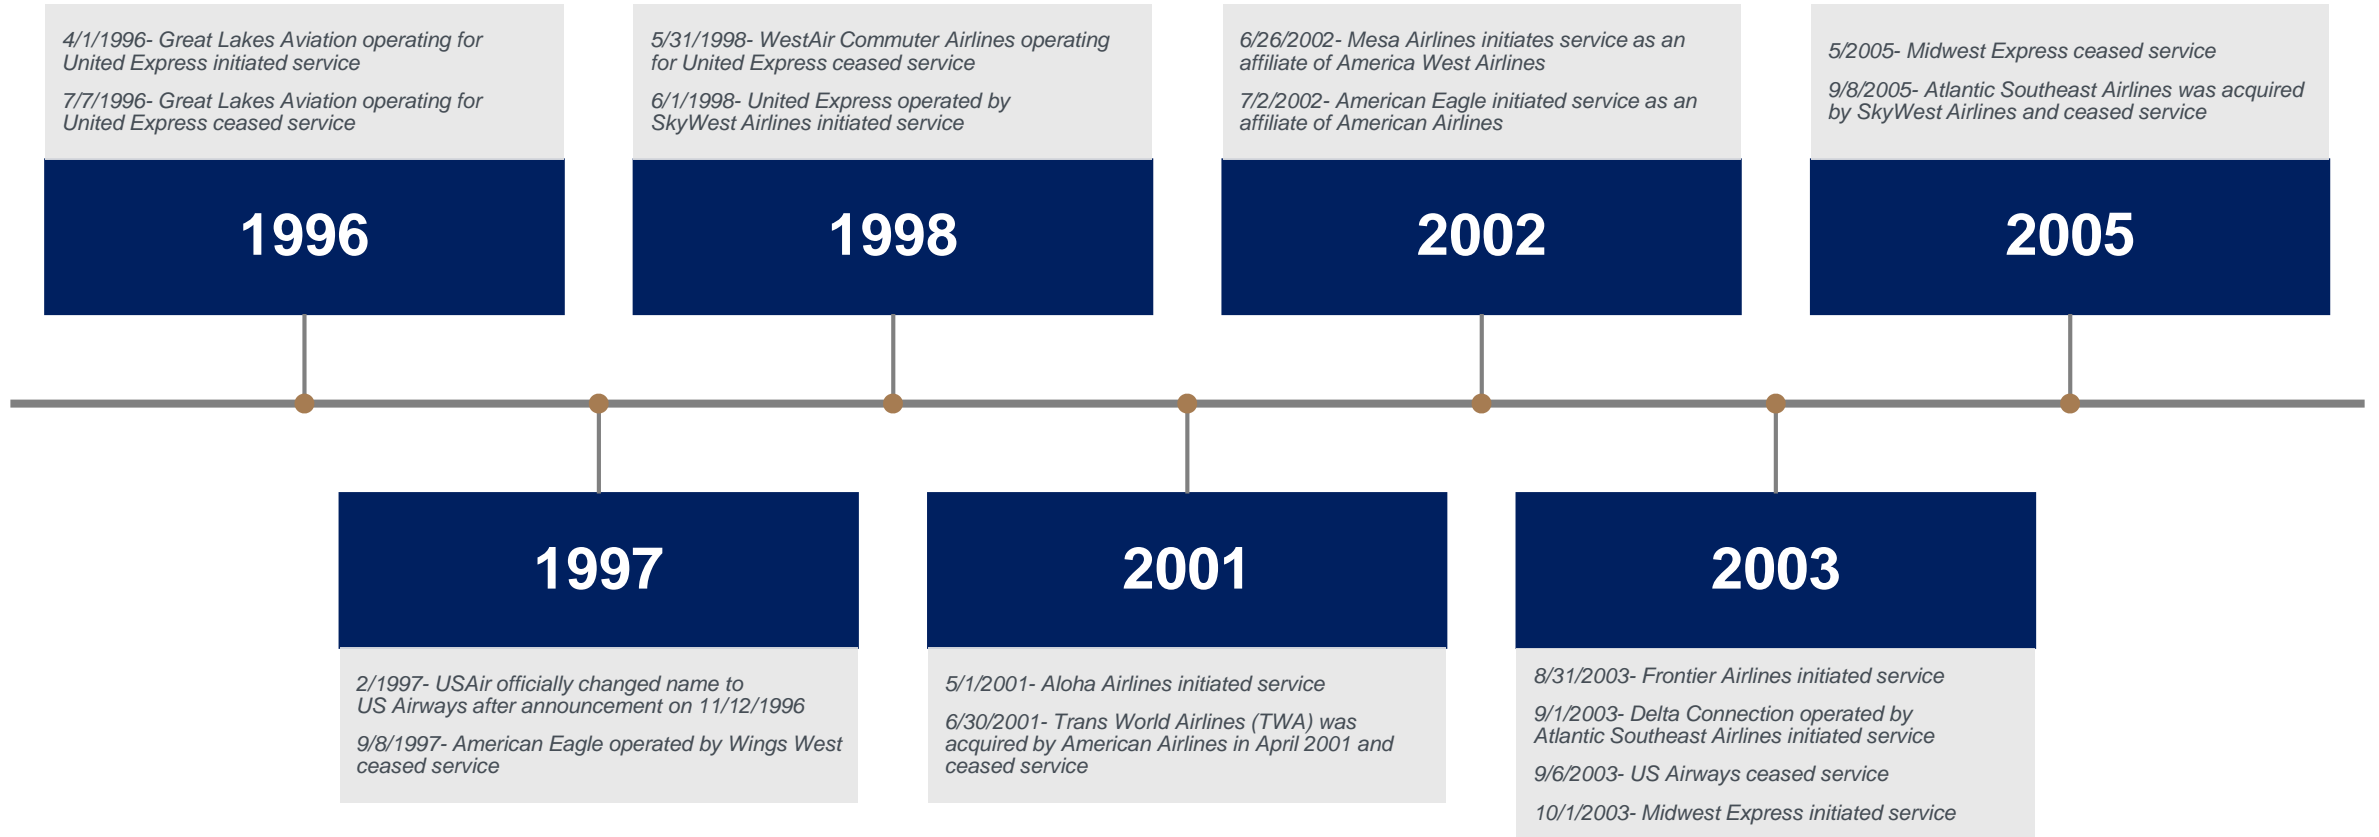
4/1/1996- Great Lakes Aviation operating for United Express initiated service

7/7/1996- Great Lakes Aviation operating for United Express ceased service

1996

5/31/1998- WestAir Commuter Airlines operating for United Express ceased service

6/1/1998- United Express operated by SkyWest Airlines initiated service

1998

6/26/2002- Mesa Airlines initiates service as an affiliate of America West Airlines

7/2/2002- American Eagle initiated service as an affiliate of American Airlines

2002

5/2005- Midwest Express ceased service

9/8/2005- Atlantic Southeast Airlines was acquired by SkyWest Airlines and ceased service

2005

1997

2/1997- USAir officially changed name to US Airways after announcement on 11/12/1996

9/8/1997- American Eagle operated by Wings West ceased service

2001

5/1/2001- Aloha Airlines initiated service

6/30/2001- Trans World Airlines (TWA) was acquired by American Airlines in April 2001 and ceased service

2003

8/31/2003- Frontier Airlines initiated service

9/1/2003- Delta Connection operated by Atlantic Southeast Airlines initiated service

9/6/2003- US Airways ceased service

10/1/2003- Midwest Express initiated service